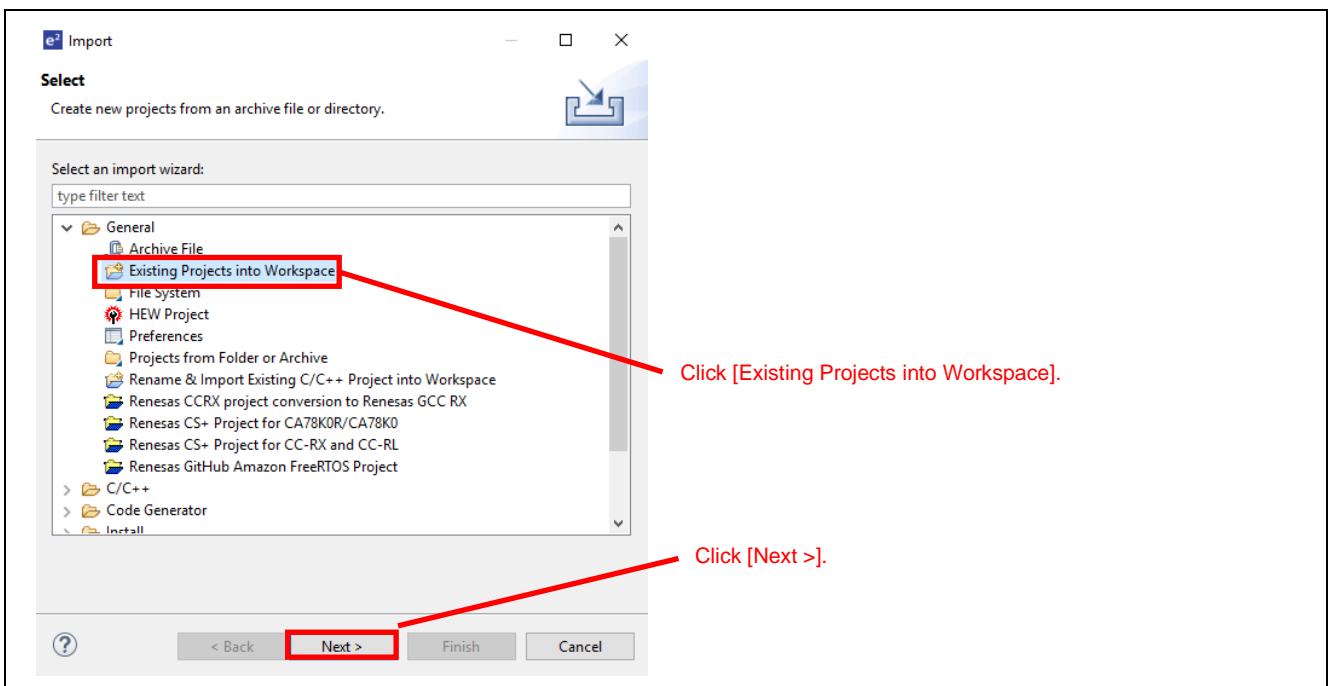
e² Import

Select

Create new projects from an archive file or directory.

Select an import wizard:

type filter text

General
Archive File
Existing Projects into Workspace
File System
HEW Project
Preferences
Projects from Folder or Archive
Rename & Import Existing C/C++ Project into Workspace
Renesas CCRX project conversion to Renesas GCC RX
Renesas CS+ Project for CA78K0R/CA78K0
Renesas CS+ Project for CC-RX and CC-RL
Renesas GitHub Amazon FreeRTOS Project
C/C++
Code Generator
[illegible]

Click [Existing Projects into Workspace].

Click [Next >].

?

< Back

Next >

Finish

Cancel